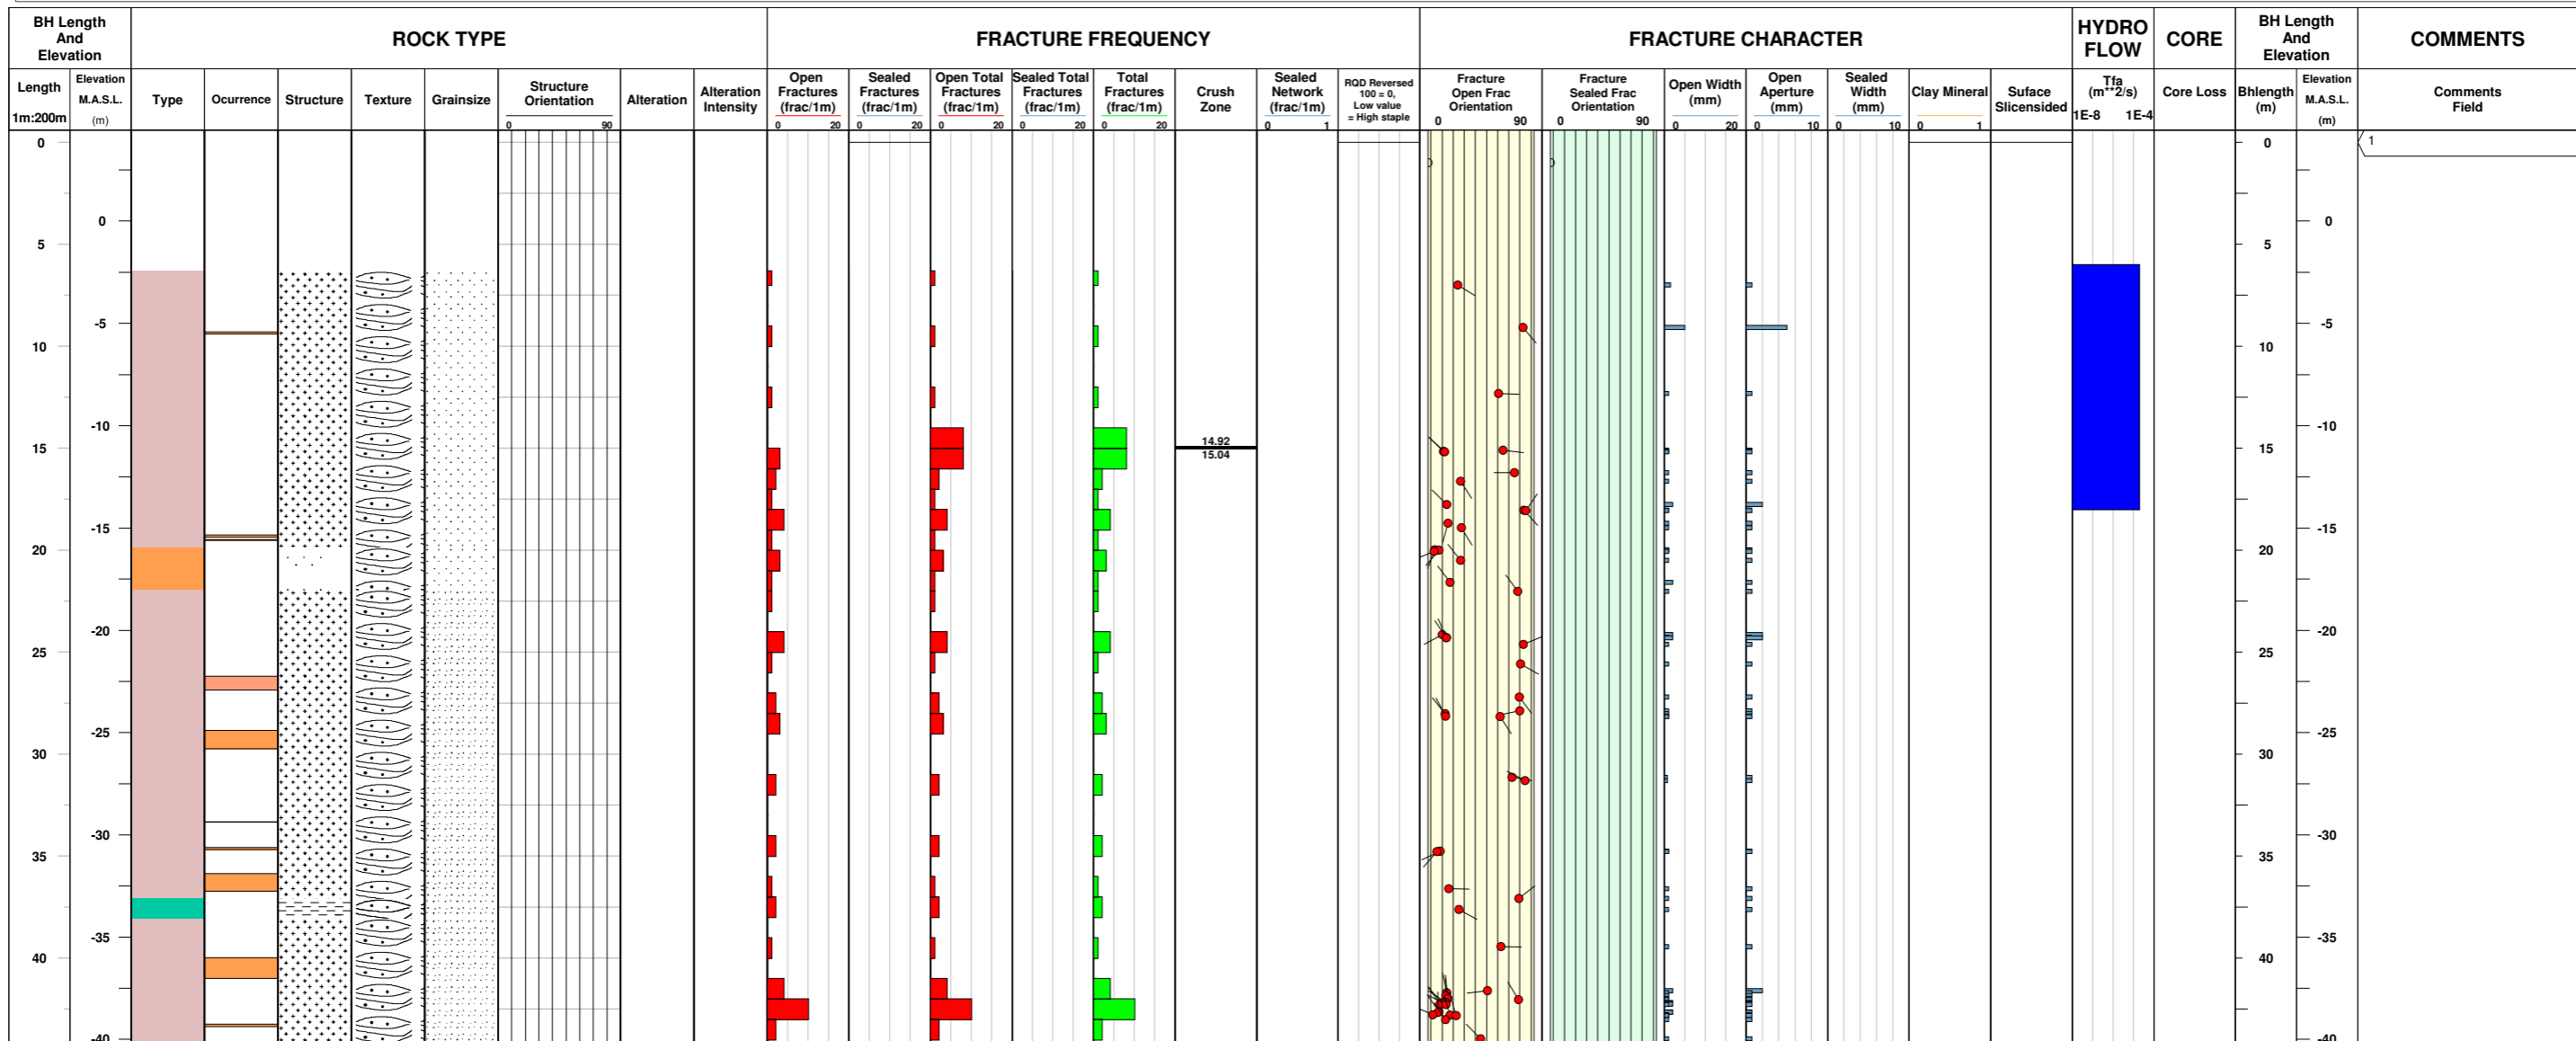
| BH Length And Elevation | | ROCK TYPE | | | | | | | | FRACTURE FREQUENCY | | | | | | | | FRACTURE CHARACTER | | | | | | | | HYDRO FLOW | CORE | BH Length And Elevation | | COMMENTS |
|---|---|---|---|---|---|---|---|---|---|---|---|---|---|---|---|---|---|---|---|---|---|---|---|---|---|---|---|---|---|---|
| Length 1m:200m | Elevation M.A.S.L. (m) | Type | Ocurrence | Structure | Texture | Grainsize | Structure Orientation 0 90 | Alteration | Alteration Intensity | Open Fractures (frac/1m) 0 20 | Sealed Fractures (frac/1m) 0 20 | Open Total Fractures (frac/1m) 0 20 | Sealed Total Fractures (frac/1m) 0 20 | Total Fractures (frac/1m) 0 20 | Crush Zone | Sealed Network (frac/1m) 0 1 | RQD Reversed 100 = 0, Low value = High staple | Fracture Open Frac Orientation 0 90 | Fracture Sealed Frac Orientation 0 90 | Open Width (mm) 0 20 | Open Aperture (mm) 0 10 | Sealed Width (mm) 0 10 | Clay Mineral 0 1 | Suface Slicensided | Tfa (m**2/s) 1E-8 1E-4 | Core Loss | Bhlength (m) | Elevation M.A.S.L. (m) | Comments Field |

0
0
5
-5
10
-10
15
14.92
15.04
-15
20
-20
25
-25
30
-30
35
-35
40
-40

0
5
0
10
-5
-10
15
-15
20
-20
25
-25
30
-30
35
-35
40
-40

1